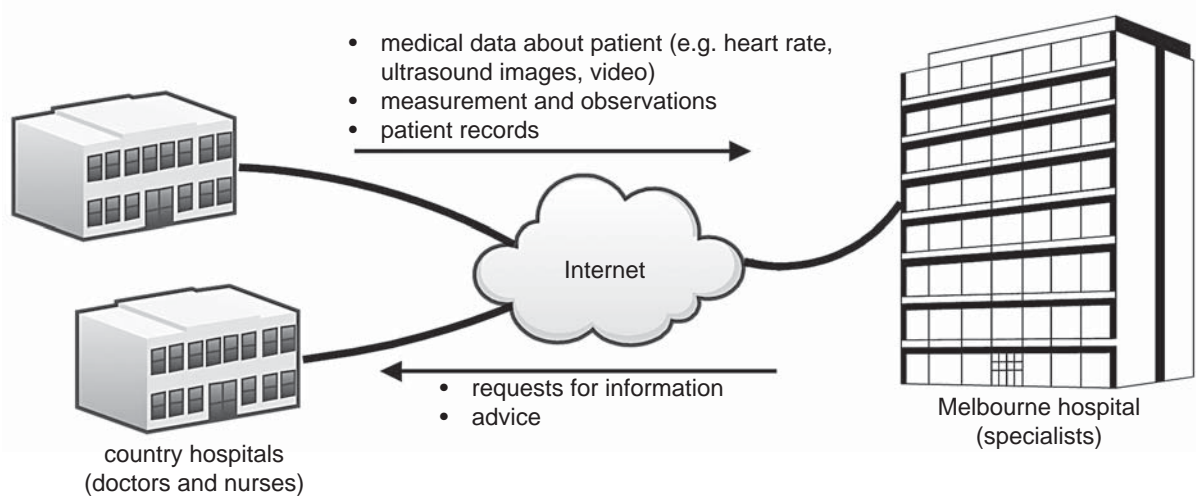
• medical data about patient (e.g. heart rate, ultrasound images, video)
• measurement and observations
• patient records

Internet

• requests for information
• advice

Melbourne hospital (specialists)

country hospitals (doctors and nurses)